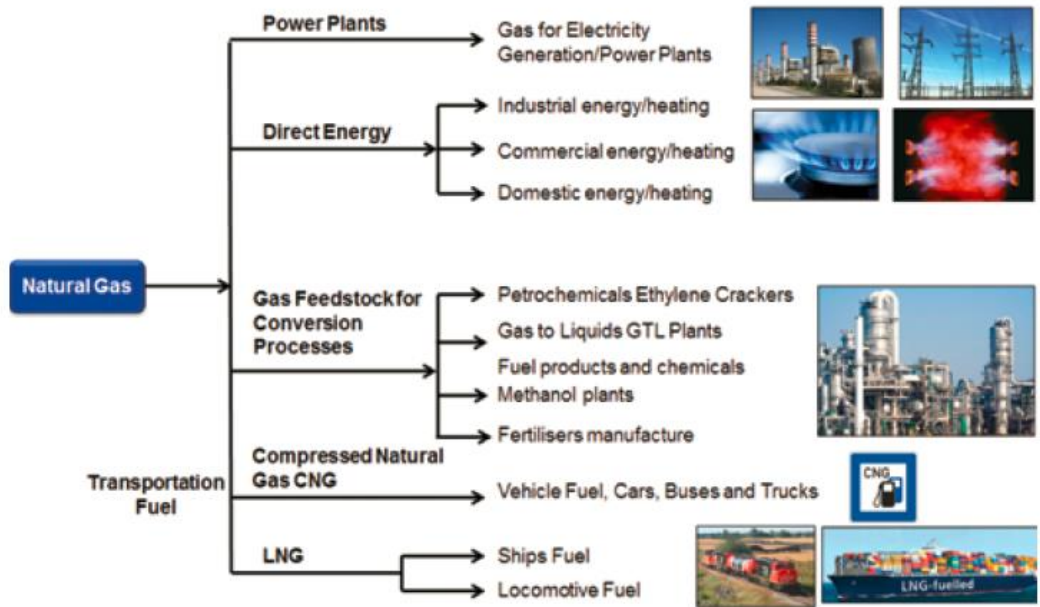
Natural Gas

Power Plants

Gas for Electricity Generation/Power Plants

Direct Energy

Industrial energy/heating

Commercial energy/heating

Domestic energy/heating

Gas Feedstock for Conversion Processes

Petrochemicals Ethylene Crackers

Gas to Liquids GTL Plants

Fuel products and chemicals

Methanol plants

Fertilisers manufacture

Transportation Fuel

Compressed Natural Gas CNG

Vehicle Fuel, Cars, Buses and Trucks

CNG

LNG

Ships Fuel

Locomotive Fuel

LNG-fuelled